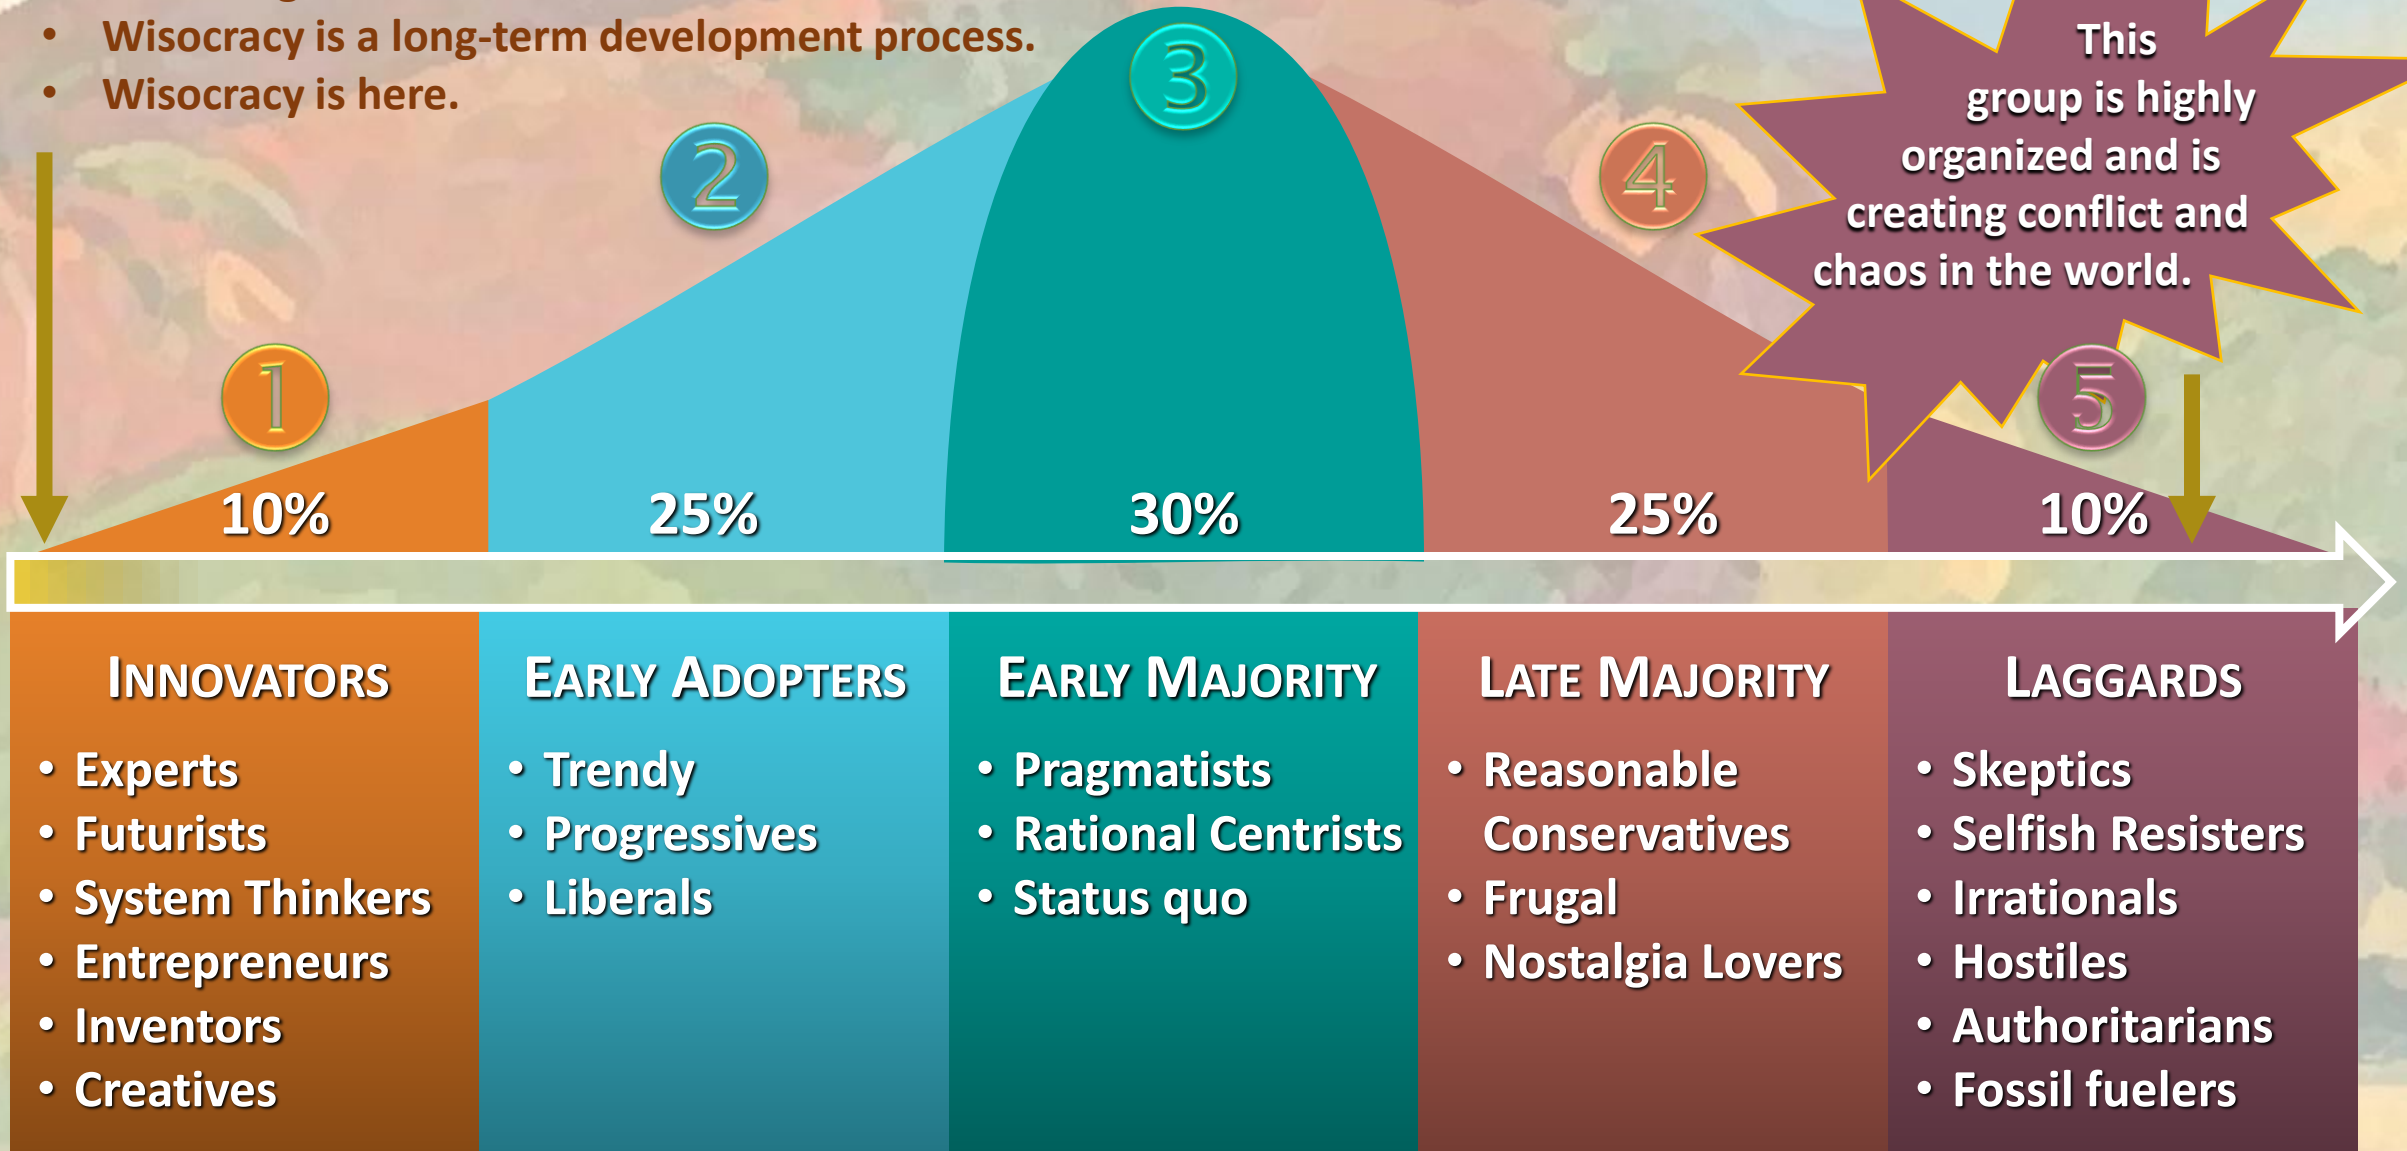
- Wisocracy is a long-term development process.
- Wisocracy is here.

This group is highly organized and is creating conflict and chaos in the world.

1 2 3 4 5

10% 25% 30% 25% 10%

| INNOVATORS | EARLY ADOPTERS | EARLY MAJORITY | LATE MAJORITY | LAGGARDS |
|---|---|---|---|---|
| • Experts<br>• Futurists<br>• System Thinkers<br>• Entrepreneurs<br>• Inventors<br>• Creatives | • Trendy<br>• Progressives<br>• Liberals | • Pragmatists<br>• Rational Centrists<br>• Status quo | • Reasonable Conservatives<br>• Frugal<br>• Nostalgia Lovers | • Skeptics<br>• Selfish Resisters<br>• Irrationals<br>• Hostiles<br>• Authoritarians<br>• Fossil fuelers |